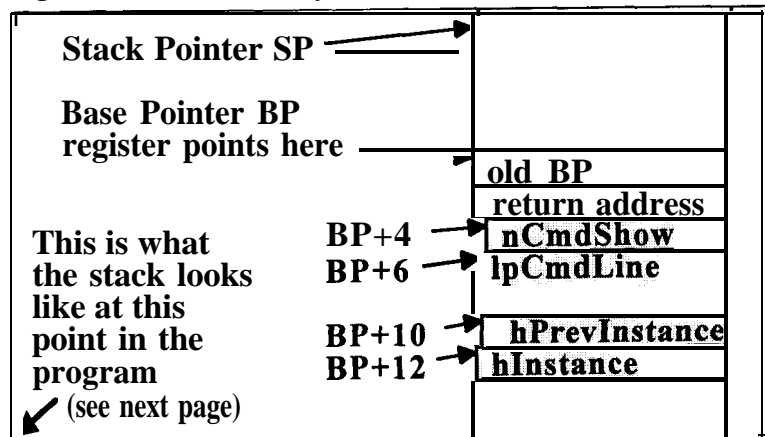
Stack Pointer SP

Base Pointer BP register points here

old BP
return address
nCmdShow
lpCmdLine
hPrevInstance
hInstance

BP+4
BP+6
BP+10
BP+12

This is what the stack looks like at this point in the program
(see next page)